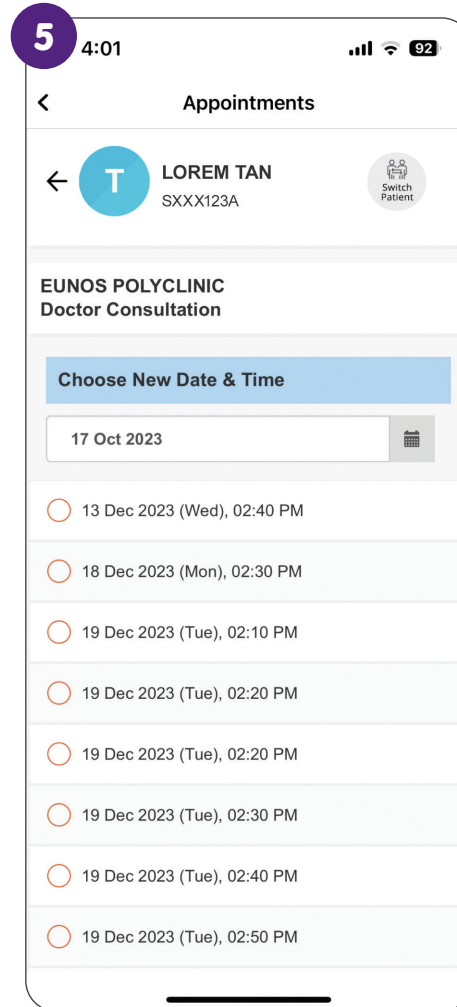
5

4:01

92

<

Appointments

T

LOREM TAN

SXXX123A

Switch Patient

EUNOS POLYCLINIC
Doctor Consultation

Choose New Date & Time

17 Oct 2023

13 Dec 2023 (Wed), 02:40 PM

18 Dec 2023 (Mon), 02:30 PM

19 Dec 2023 (Tue), 02:10 PM

19 Dec 2023 (Tue), 02:20 PM

19 Dec 2023 (Tue), 02:20 PM

19 Dec 2023 (Tue), 02:30 PM

19 Dec 2023 (Tue), 02:40 PM

19 Dec 2023 (Tue), 02:50 PM